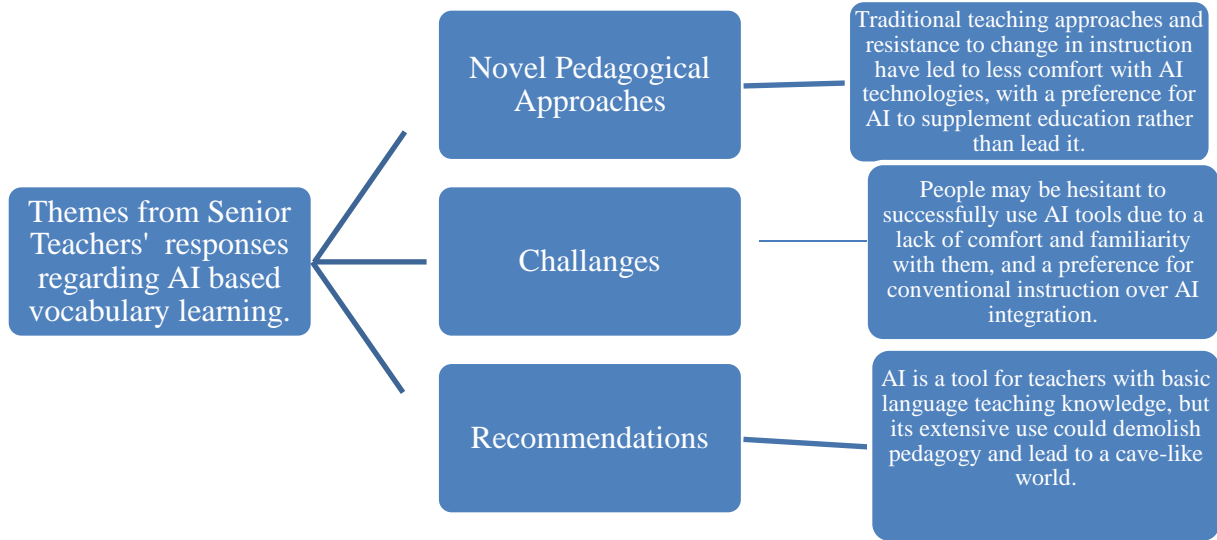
Themes from Senior Teachers' responses regarding AI based vocabulary learning.

Novel Pedagogical Approaches

Traditional teaching approaches and resistance to change in instruction have led to less comfort with AI technologies, with a preference for AI to supplement education rather than lead it.

Challanges

People may be hesitant to successfully use AI tools due to a lack of comfort and familiarity with them, and a preference for conventional instruction over AI integration.

Recommendations

AI is a tool for teachers with basic language teaching knowledge, but its extensive use could demolish pedagogy and lead to a cave-like world.